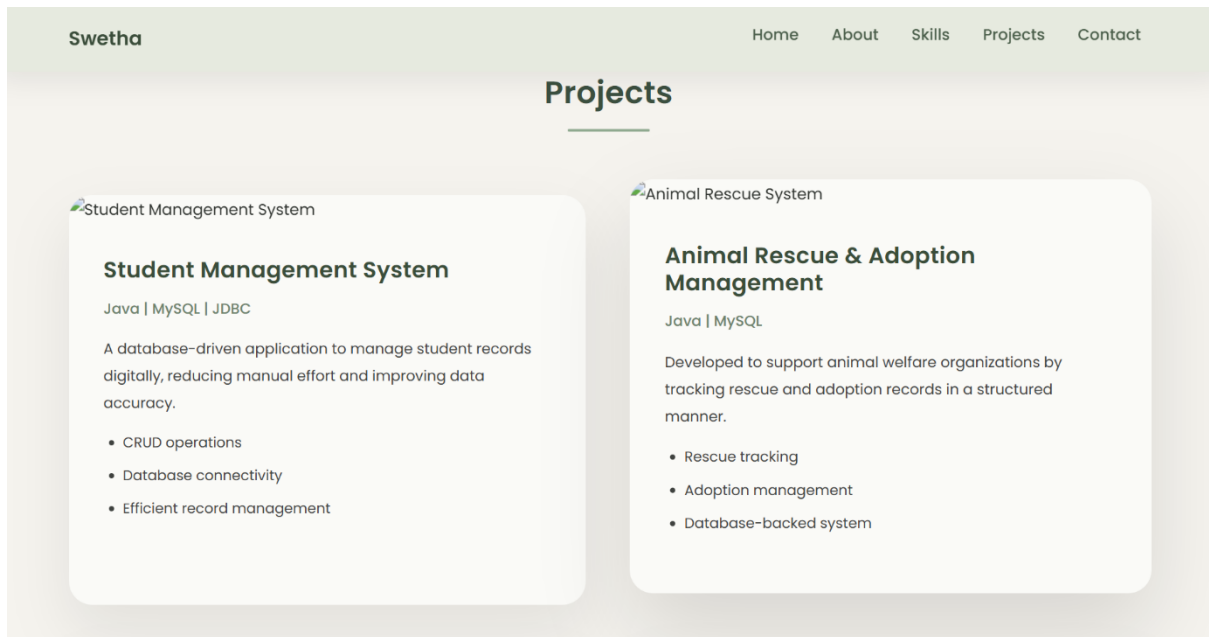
Swetha

Home About Skills Projects Contact

Projects

Student Management System

Student Management System

Java | MySQL | JDBC

A database-driven application to manage student records digitally, reducing manual effort and improving data accuracy.

- CRUD operations
- Database connectivity
- Efficient record management

Animal Rescue System

Animal Rescue & Adoption Management

Java | MySQL

Developed to support animal welfare organizations by tracking rescue and adoption records in a structured manner.

- Rescue tracking
- Adoption management
- Database-backed system